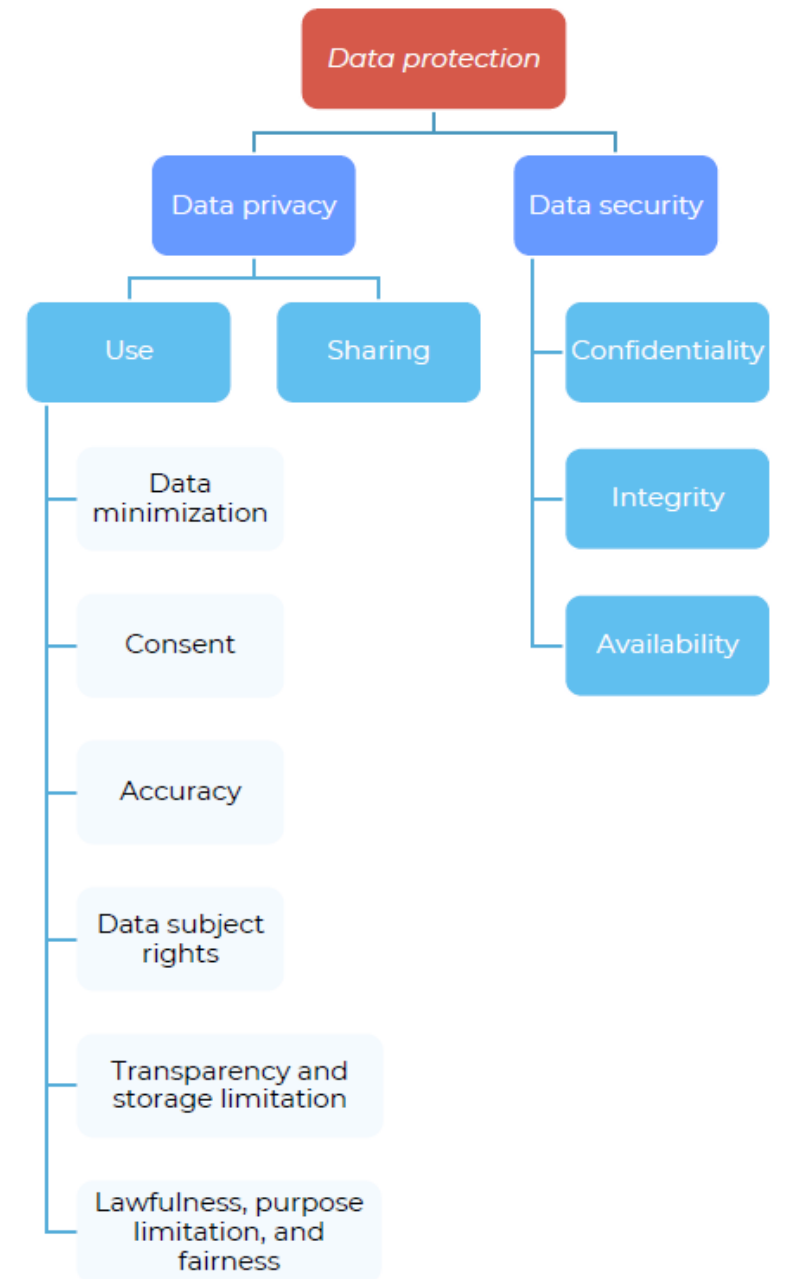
Data protection

Data privacy

Data security

Use

Sharing

Confidentiality

Integrity

Availability

Data minimization

Consent

Accuracy

Data subject rights

Transparency and storage limitation

Lawfulness, purpose limitation, and fairness